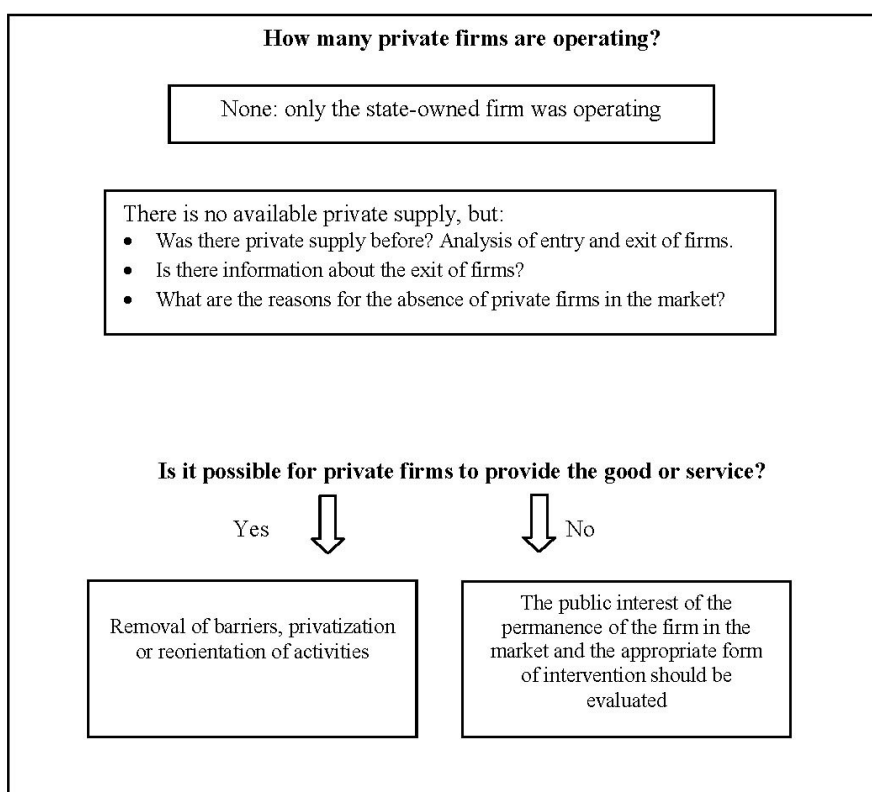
**How many private firms are operating?**

None: only the state-owned firm was operating

There is no available private supply, but:
- Was there private supply before? Analysis of entry and exit of firms.
- Is there information about the exit of firms?
- What are the reasons for the absence of private firms in the market?

**Is it possible for private firms to provide the good or service?**

Yes

No

Removal of barriers, privatization or reorientation of activities

The public interest of the permanence of the firm in the market and the appropriate form of intervention should be evaluated